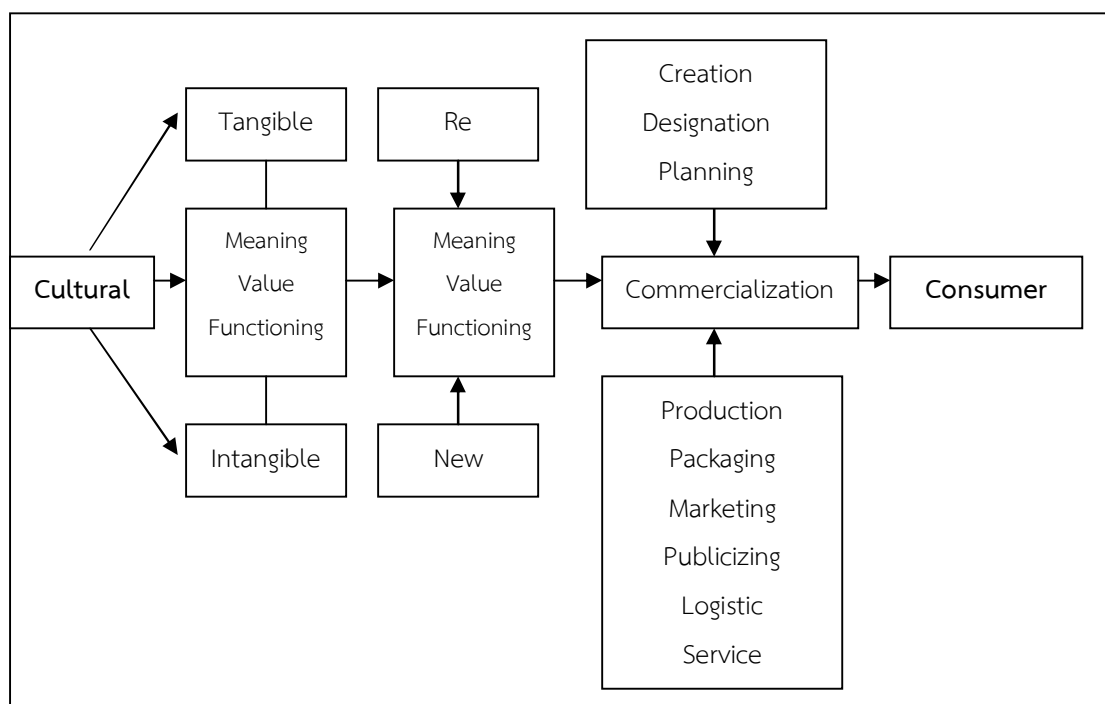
Tangible

Re

Creation
Designation
Planning

Cultural

Meaning
Value
Functioning

Meaning
Value
Functioning

Commercialization

Consumer

Intangible

New

Production
Packaging
Marketing
Publicizing
Logistic
Service